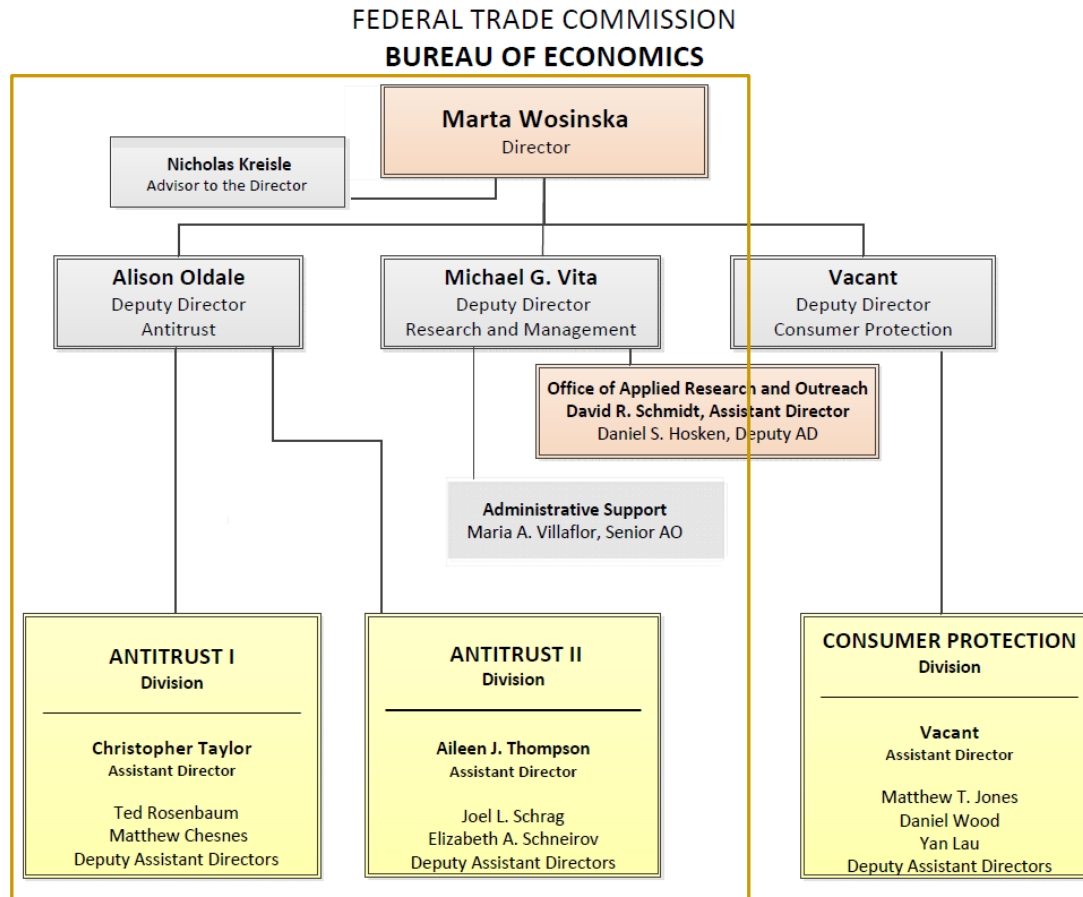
FEDERAL TRADE COMMISSION
BUREAU OF ECONOMICS

Marta Wosinska
Director

Nicholas Kreisle
Advisor to the Director

Alison Oldale
Deputy Director
Antitrust

Michael G. Vita
Deputy Director
Research and Management

Vacant
Deputy Director
Consumer Protection

Office of Applied Research and Outreach
David R. Schmidt, Assistant Director
Daniel S. Hosken, Deputy AD

Administrative Support
Maria A. Villaflor, Senior AO

ANTITRUST I
Division

Christopher Taylor
Assistant Director

Ted Rosenbaum
Matthew Chesnes
Deputy Assistant Directors

ANTITRUST II
Division

Aileen J. Thompson
Assistant Director

Joel L. Schrag
Elizabeth A. Schneirov
Deputy Assistant Directors

CONSUMER PROTECTION
Division

Vacant
Assistant Director

Matthew T. Jones
Daniel Wood
Yan Lau
Deputy Assistant Directors